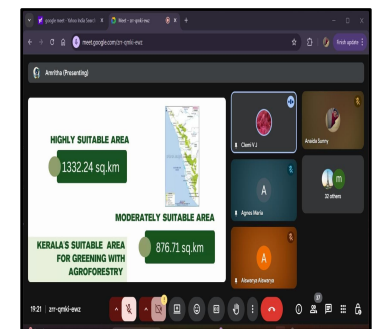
google meet - Yahoo India Search
Meet – zrr-qmki-ewz
meet.google.com/zrr-qmki-ewz
Finish update

Amritha (Presenting)

HIGHLY SUITABLE AREA
1332.24 sq.km

MODERATELY SUITABLE AREA
876.71 sq.km

KERALA'S SUITABLE AREA FOR GREENING WITH AGROFORESTRY

Cleeni V.J
Anakha Sunny
A
Agnes Maria
m
32 others
A
Aiswarya Aiswarya

19:21 | zrr-qmki-ewz